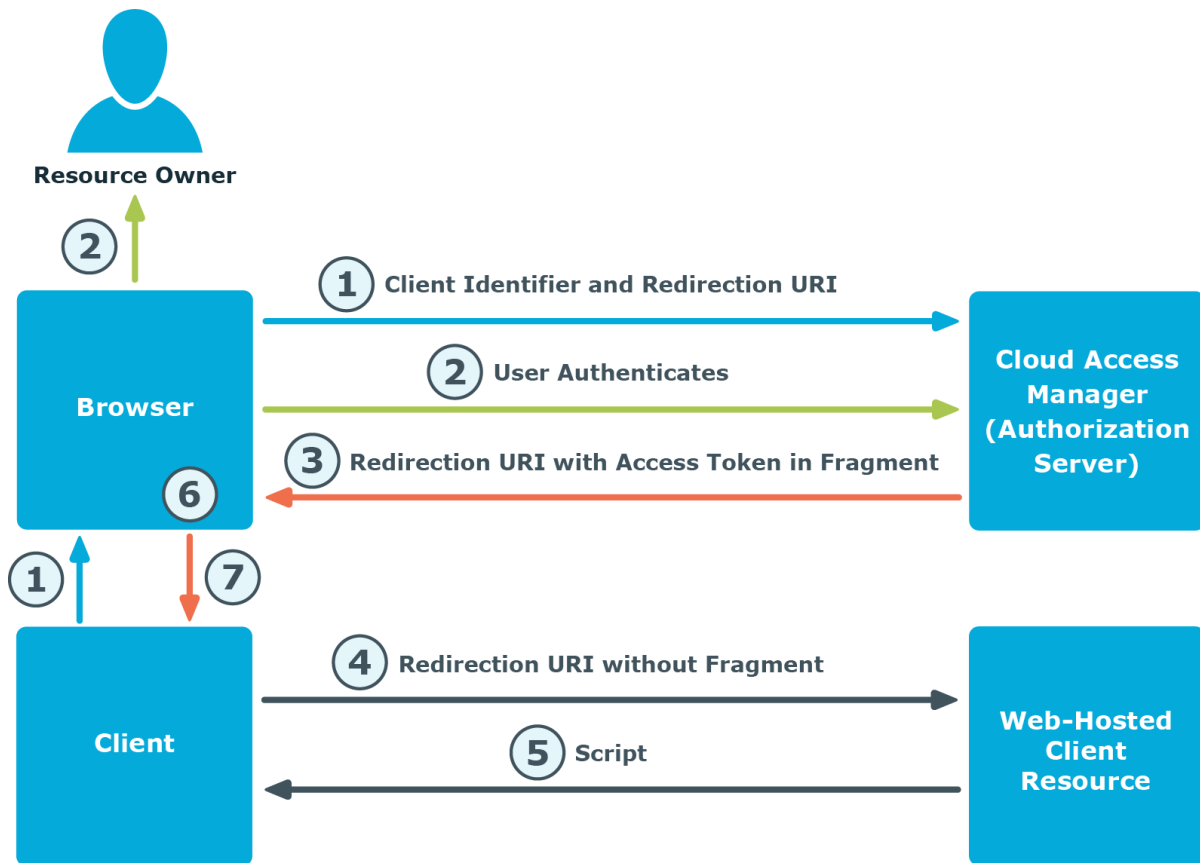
Resource Owner

2

1 Client Identifier and Redirection URI

Browser

2 User Authenticates

Cloud Access Manager (Authorization Server)

3 Redirection URI with Access Token in Fragment

6

1

7

4 Redirection URI without Fragment

Client

5 Script

Web-Hosted Client Resource